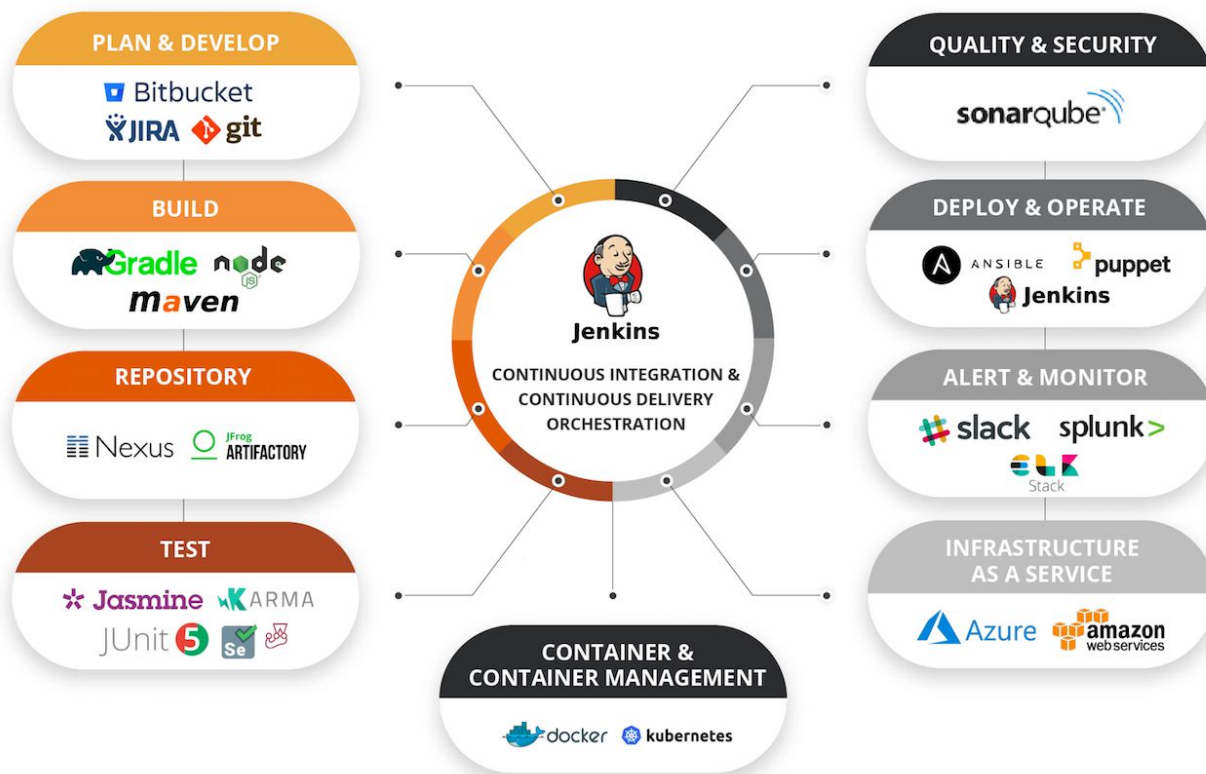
PLAN & DEVELOP

Bitbucket
JIRA git

BUILD

Gradle node JS
maven

REPOSITORY

Nexus JFrog ARTIFACTORY

TEST

Jasmine KARMA
JUnit 5 Se

Jenkins
CONTINUOUS INTEGRATION & CONTINUOUS DELIVERY ORCHESTRATION

QUALITY & SECURITY

sonarqube

DEPLOY & OPERATE

ANSIBLE puppet
Jenkins

ALERT & MONITOR

slack splunk>
ELK Stack

INFRASTRUCTURE AS A SERVICE

Azure amazon web services

CONTAINER & CONTAINER MANAGEMENT

docker kubernetes